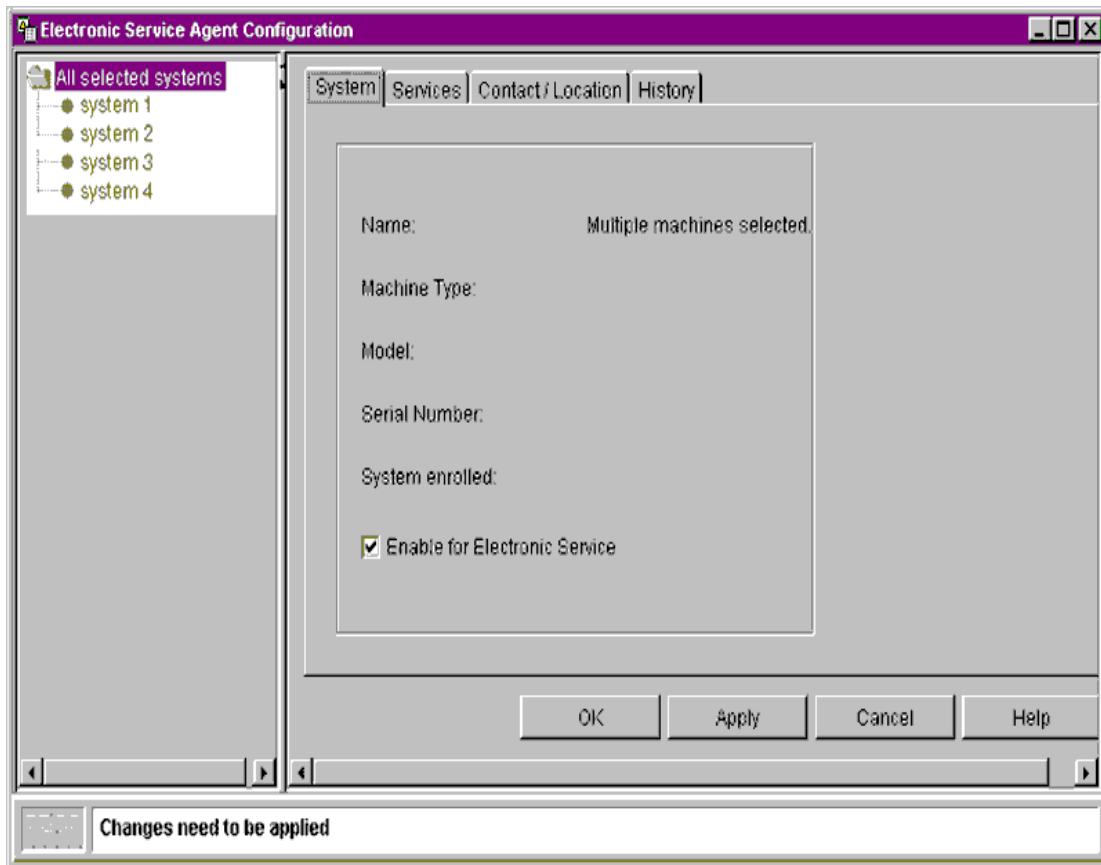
Electronic Service Agent Configuration

All selected systems
system 1
system 2
system 3
system 4

System | Services | Contact / Location | History

Name: Multiple machines selected.

Machine Type:

Model:

Serial Number:

System enrolled:

Enable for Electronic Service

OK | Apply | Cancel | Help

Changes need to be applied